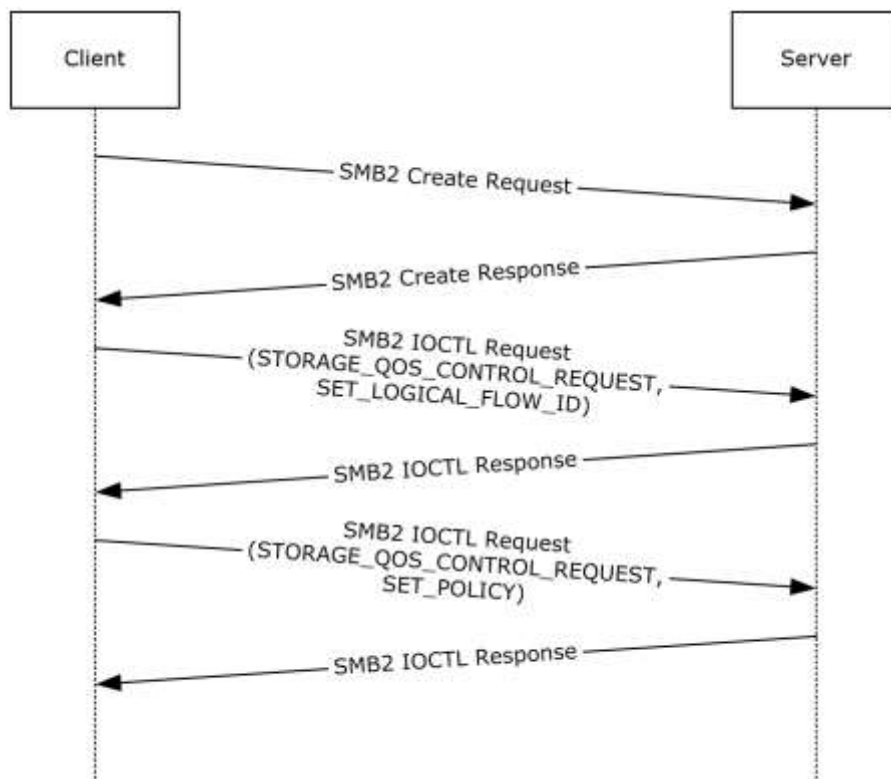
Client

Server

SMB2 Create Request

SMB2 Create Response

SMB2 IOCTL Request (STORAGE_QOS_CONTROL_REQUEST, SET_LOGICAL_FLOW_ID)

SMB2 IOCTL Response

SMB2 IOCTL Request (STORAGE_QOS_CONTROL_REQUEST, SET_POLICY)

SMB2 IOCTL Response